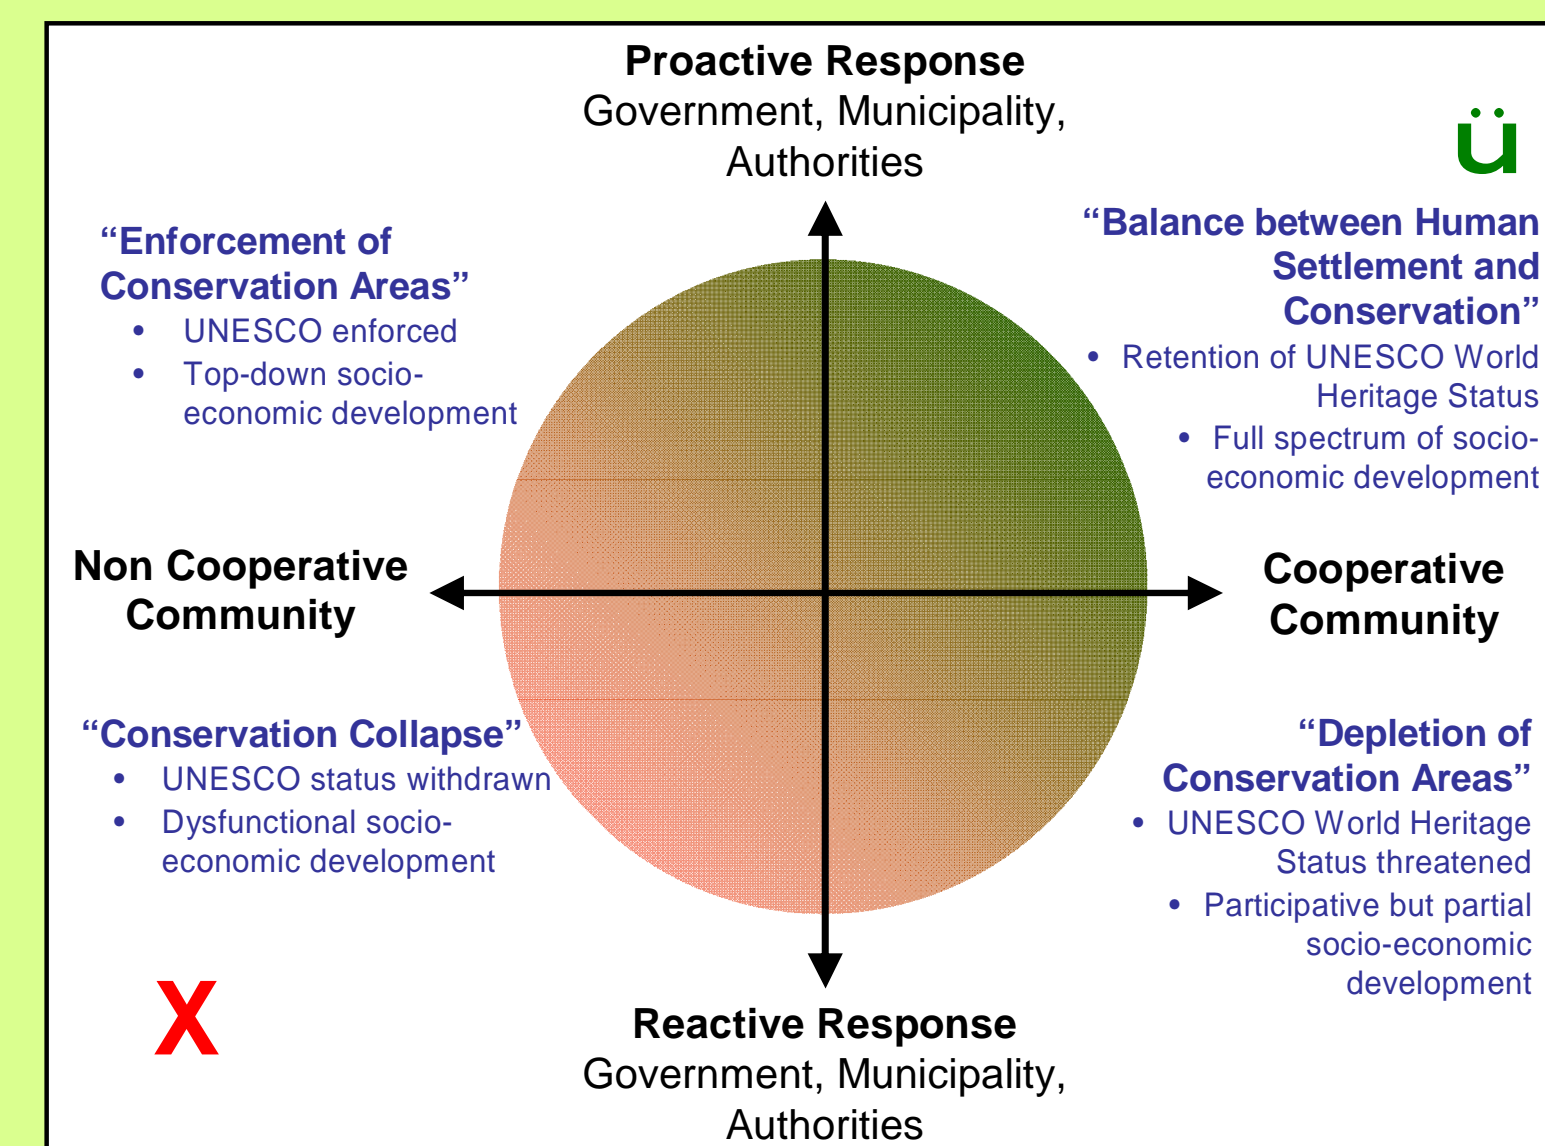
**Proactive Response**
Government, Municipality, Authorities

ü

**"Enforcement of Conservation Areas"**
- UNESCO enforced
- Top-down socio-economic development

**"Balance between Human Settlement and Conservation"**
- Retention of UNESCO World Heritage Status
- Full spectrum of socio-economic development

**Non Cooperative Community**

**Cooperative Community**

**"Conservation Collapse"**
- UNESCO status withdrawn
- Dysfunctional socio-economic development

**"Depletion of Conservation Areas"**
- UNESCO World Heritage Status threatened
- Participative but partial socio-economic development

X

**Reactive Response**
Government, Municipality, Authorities